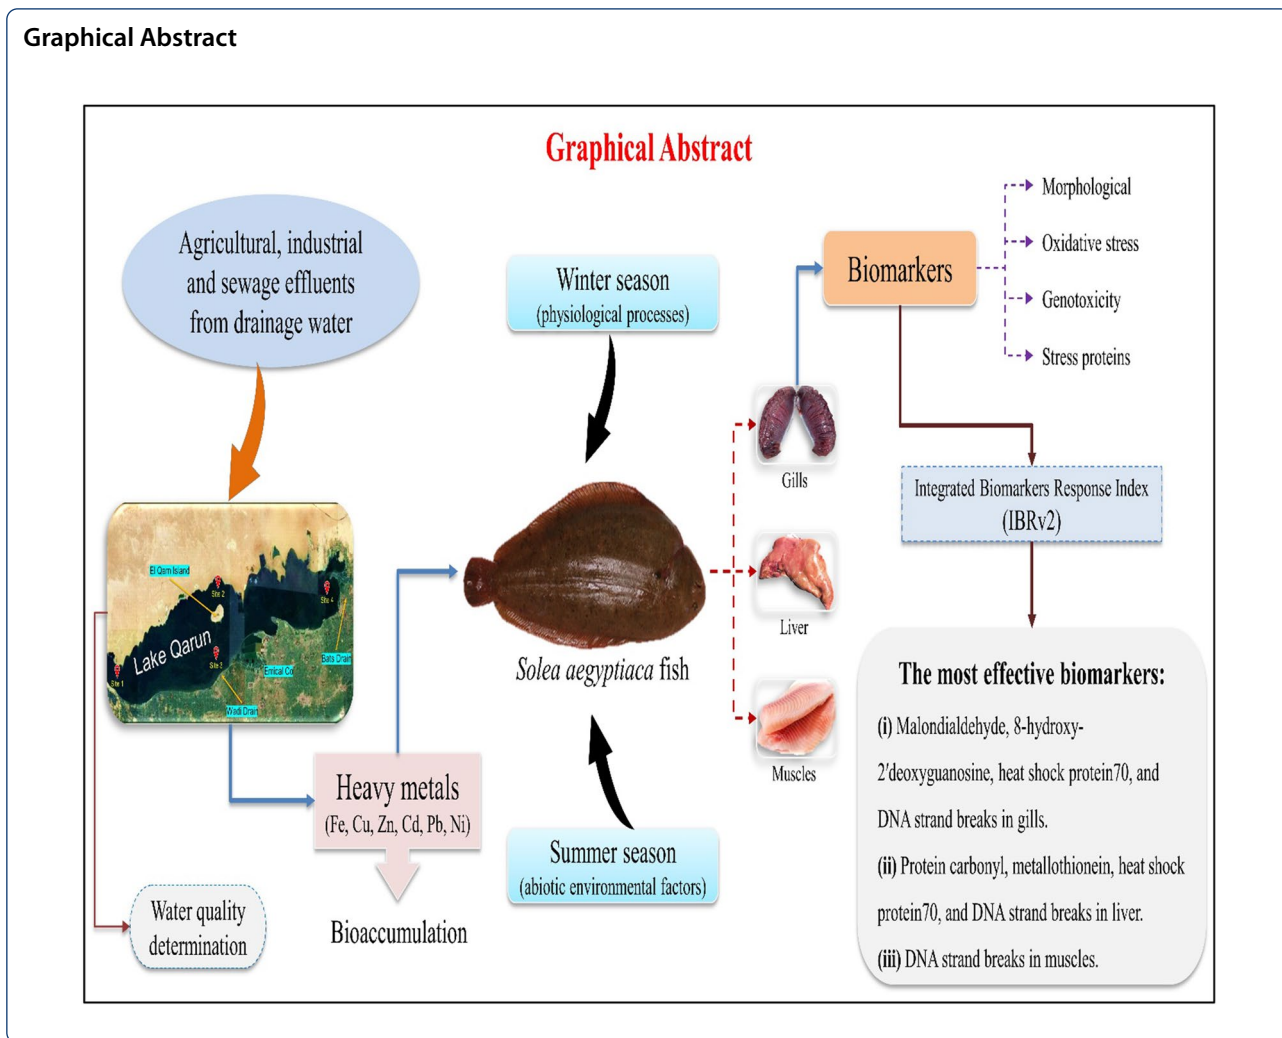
Graphical Abstract

Graphical Abstract

Agricultural, industrial and sewage effluents from drainage water

Winter season
(physiological processes)

Biomarkers

Morphological

Oxidative stress

Genotoxicity

Stress proteins

El Qarn Island

Site 2

Site 4

Lake Qarun

Site 1

Site 3

Emical Dr

Bats Drain

Wadi Drain

Gills

Integrated Biomarkers Response Index
(IBRv2)

Liver

Solea aegyptiaca fish

Muscles

The most effective biomarkers:

(i) Malondialdehyde, 8-hydroxy-2'deoxyguanosine, heat shock protein70, and DNA strand breaks in gills.

(ii) Protein carbonyl, metallothionein, heat shock protein70, and DNA strand breaks in liver.

(iii) DNA strand breaks in muscles.

Heavy metals
(Fe, Cu, Zn, Cd, Pb, Ni)

Summer season
(abiotic environmental factors)

Water quality determination

Bioaccumulation